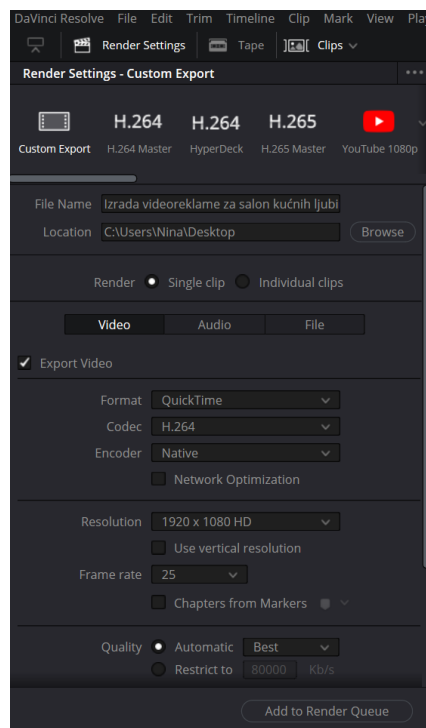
DaVinci Resolve File Edit Trim Timeline Clip Mark View Pla

Render Settings Tape Clips

Render Settings - Custom Export

H.264 H.264 H.265

Custom Export H.264 Master HyperDeck H.265 Master YouTube 1080p

File Name Izrada videoreklame za salon kućnih ljubi

Location C:\Users\Nina\Desktop Browse

Render Single clip Individual clips

Video Audio File

Export Video

Format QuickTime

Codec H.264

Encoder Native

Network Optimization

Resolution 1920 x 1080 HD

Use vertical resolution

Frame rate 25

Chapters from Markers

Quality Automatic Best

Restrict to 80000 Kb/s

Add to Render Queue